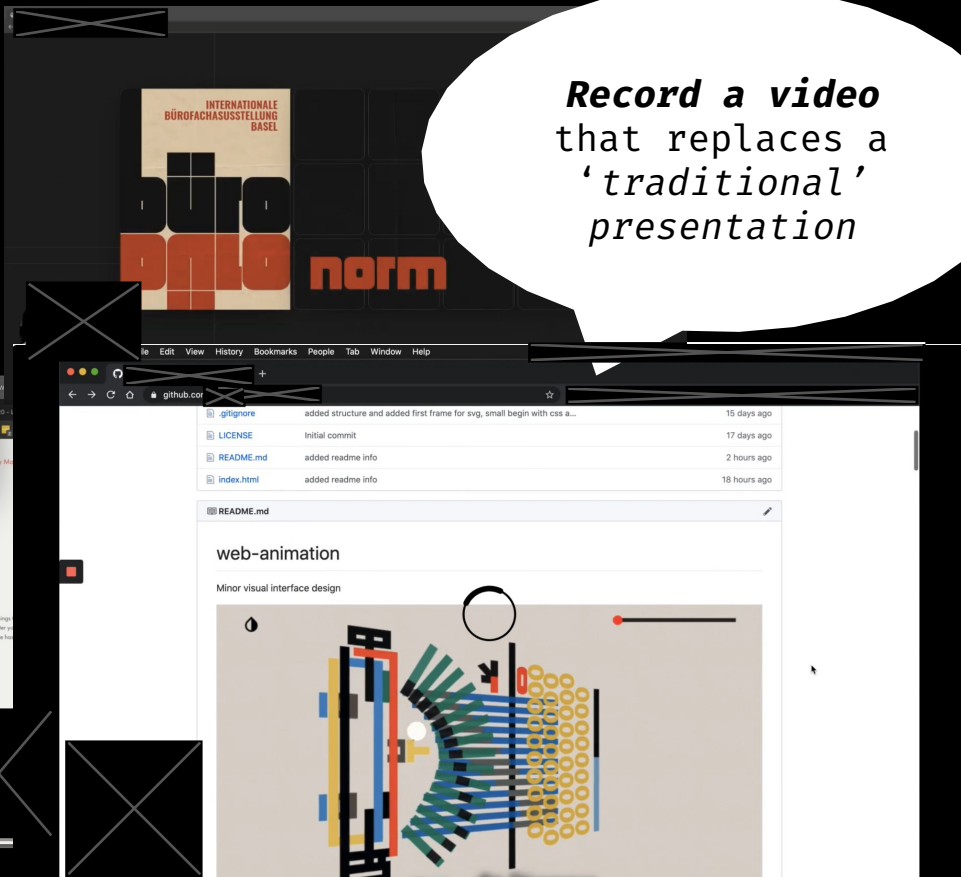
INTERNATIONALE BÜROFACHAUSSTELLUNG BASEL

büro

norm

***Record a video*** that replaces a *'traditional' presentation*

ile Edit View History Bookmarks People Tab Window Help

github.com

.gitignore added structure and added first frame for svg, small begin with css a... 15 days ago
LICENSE Initial commit 17 days ago
README.md added readme info 2 hours ago
index.html added readme info 18 hours ago

README.md

web-animation

Minor visual interface design